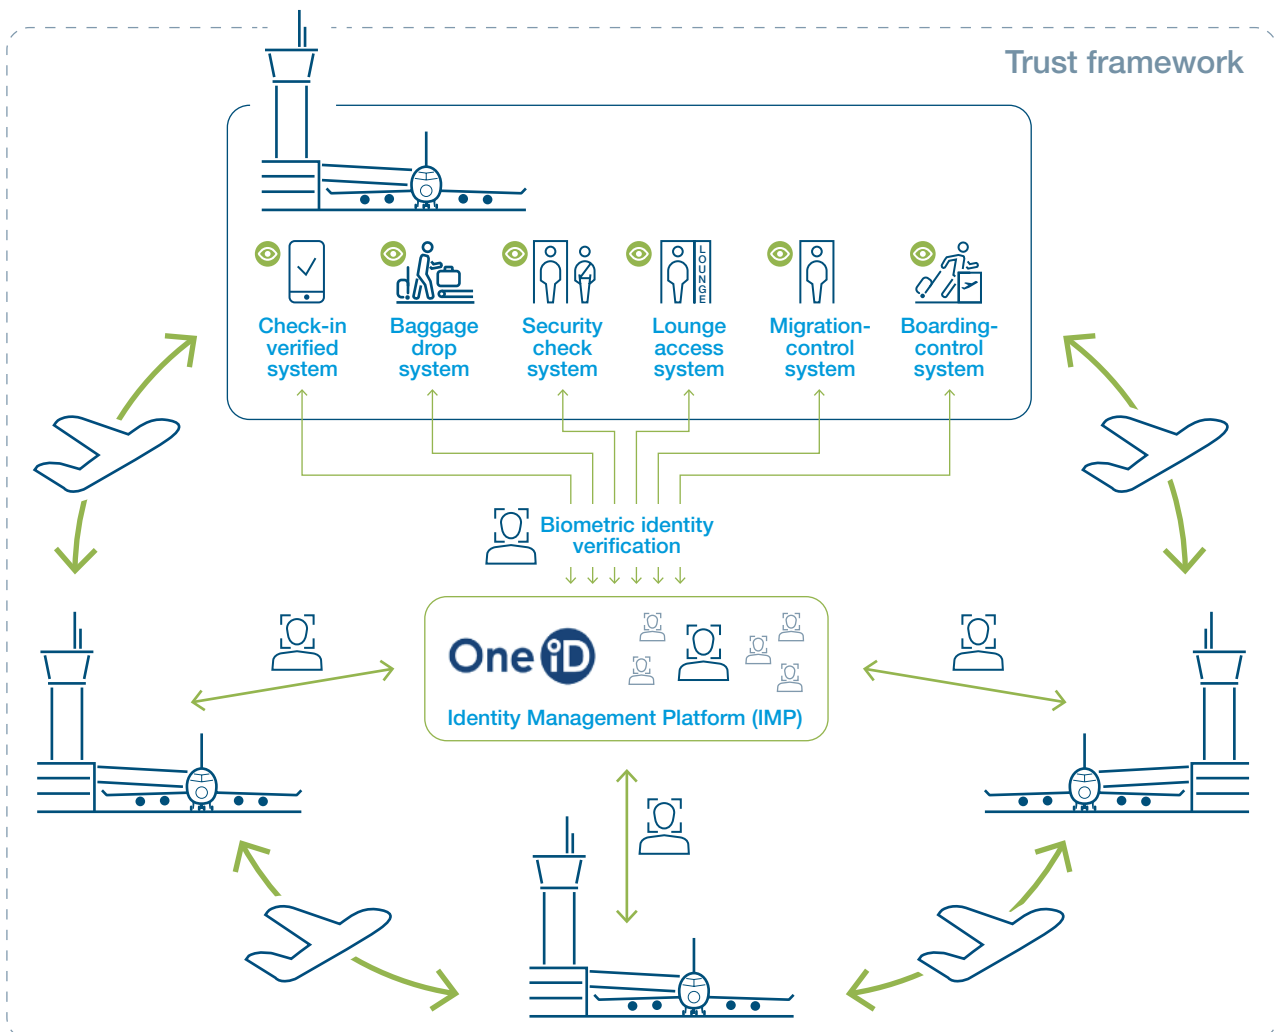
Trust framework

Check-in verified system

Baggage drop system

Security check system

LOUNGE

Lounge access system

Migration-control system

Boarding-control system

Biometric identity verification

OneID

Identity Management Platform (IMP)